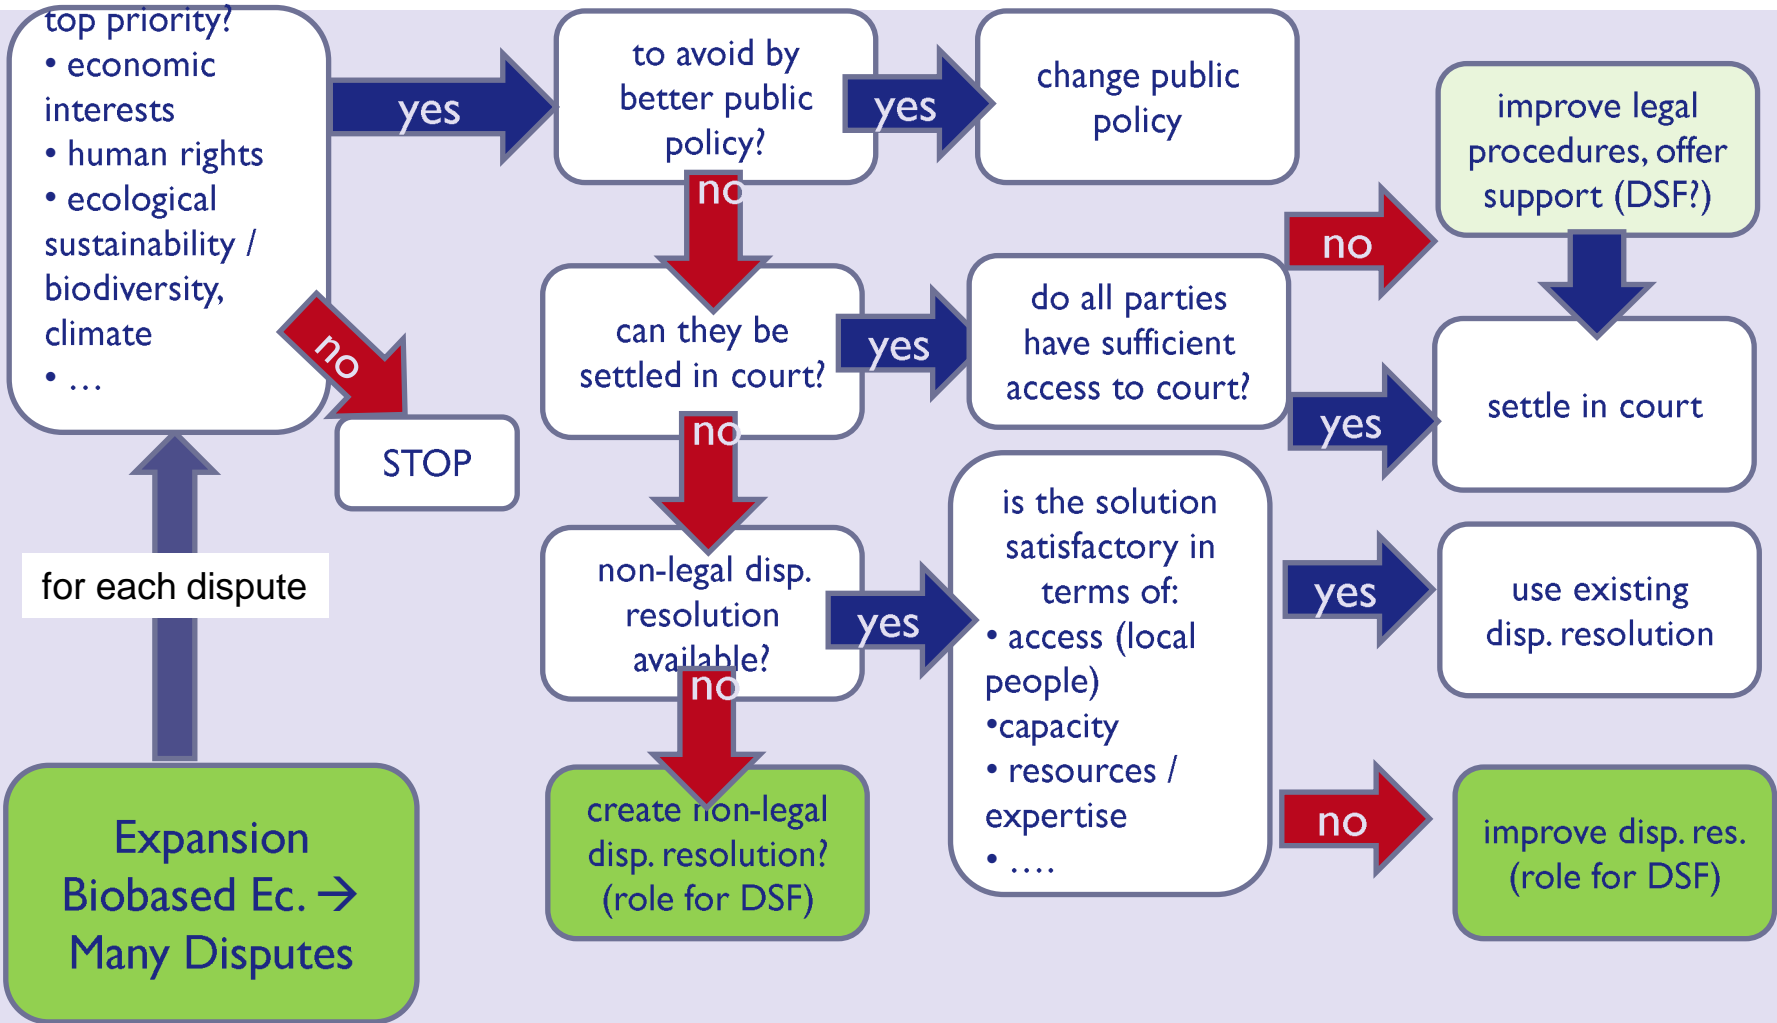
Expansion Biobased Ec. → Many Disputes

for each dispute

top priority?
• economic interests
• human rights
• ecological sustainability / biodiversity, climate
• …

no

STOP

yes

to avoid by better public policy?

yes

change public policy

no

can they be settled in court?

yes

do all parties have sufficient access to court?

no

improve legal procedures, offer support (DSF?)

yes

settle in court

no

non-legal disp. resolution available?

yes

is the solution satisfactory in terms of:
• access (local people)
•capacity
• resources / expertise
• ….

yes

use existing disp. resolution

no

improve disp. res. (role for DSF)

no

create non-legal disp. resolution? (role for DSF)